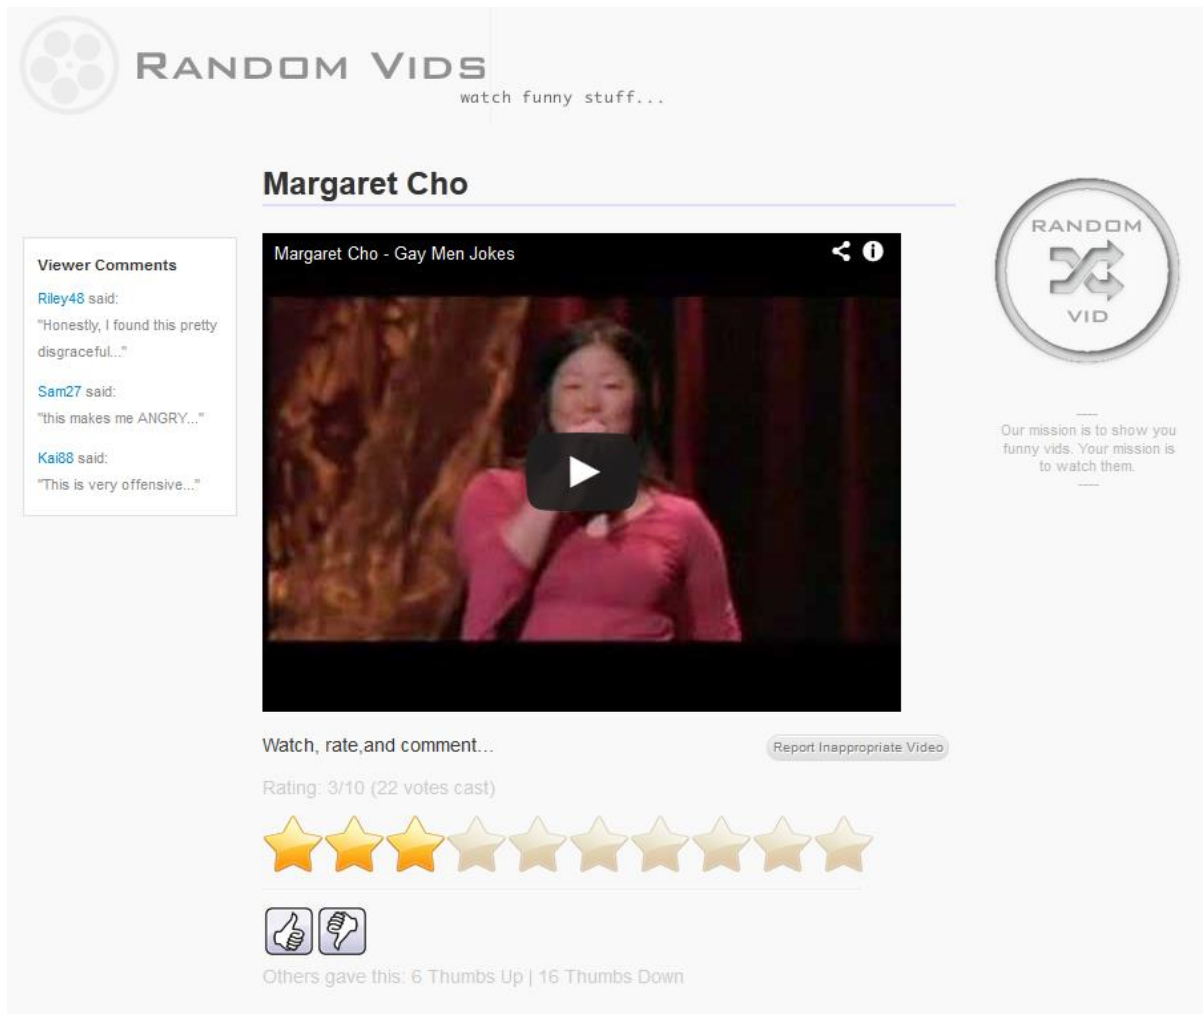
RANDOM VIDS
watch funny stuff...

Margaret Cho

Viewer Comments
Riley48 said:
"Honestly, I found this pretty disgraceful..."
Sam27 said:
"this makes me ANGRY..."
Kai88 said:
"This is very offensive..."

Margaret Cho - Gay Men Jokes

RANDOM
VID

-----
Our mission is to show you funny vids. Your mission is to watch them.
-----

Watch, rate,and comment...

Report Inappropriate Video

Rating: 3/10 (22 votes cast)

Others gave this: 6 Thumbs Up | 16 Thumbs Down